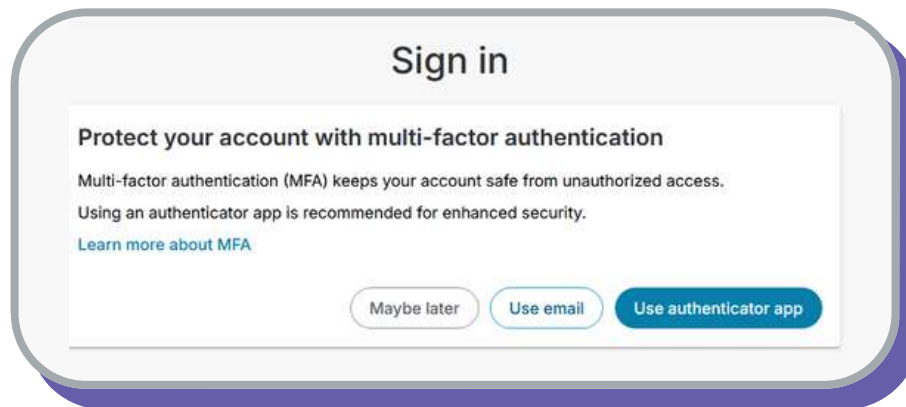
Sign in

Protect your account with multi-factor authentication

Multi-factor authentication (MFA) keeps your account safe from unauthorized access.

Using an authenticator app is recommended for enhanced security.

Learn more about MFA

Maybe later

Use email

Use authenticator app